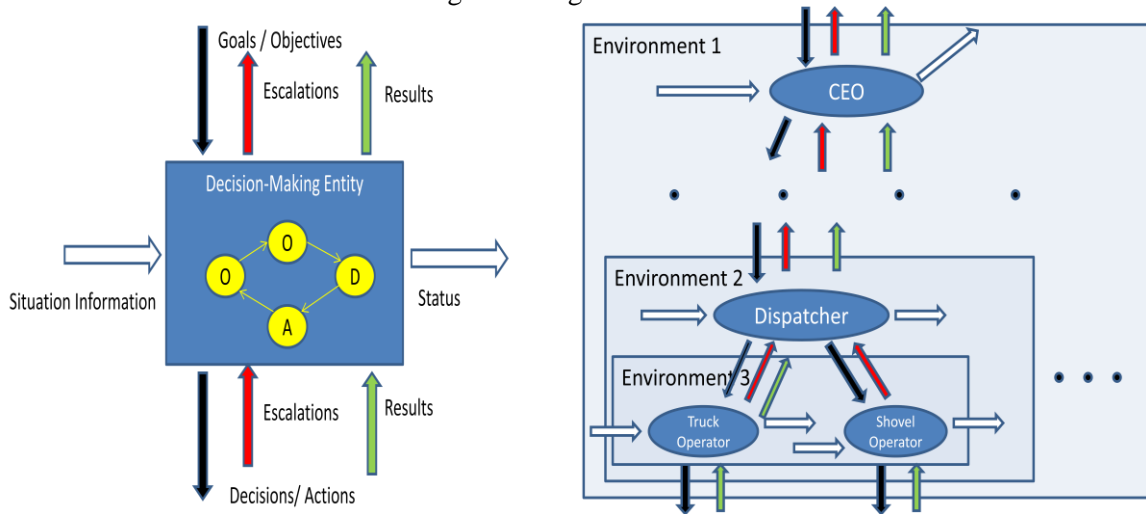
Goals / Objectives

Escalations

Results

Decision-Making Entity

O

O

D

A

Situation Information

Status

Escalations

Results

Decisions/ Actions

Environment 1

CEO

Environment 2

Dispatcher

Environment 3

Truck Operator

Shovel Operator